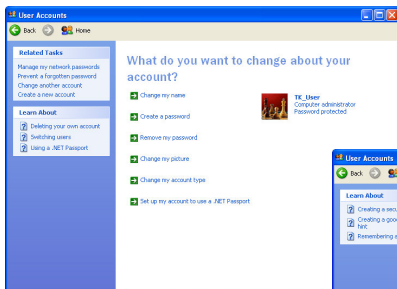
User Accounts

Back Home

Related Tasks
Manage my network passwords
Prevent a forgotten password
Change another account
Create a new account

Learn About
Deleting your own account
Switching users
Using a .NET Passport

What do you want to change about your account?

Change my name
Create a password
Remove my password
Change my picture
Change my account type
Set up my account to use a .NET Passport

TK_User
Computer administrator
Password protected

User Accounts
Back
Learn About
Creating a secu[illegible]
Creating a goo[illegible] hint
Remembering a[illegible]